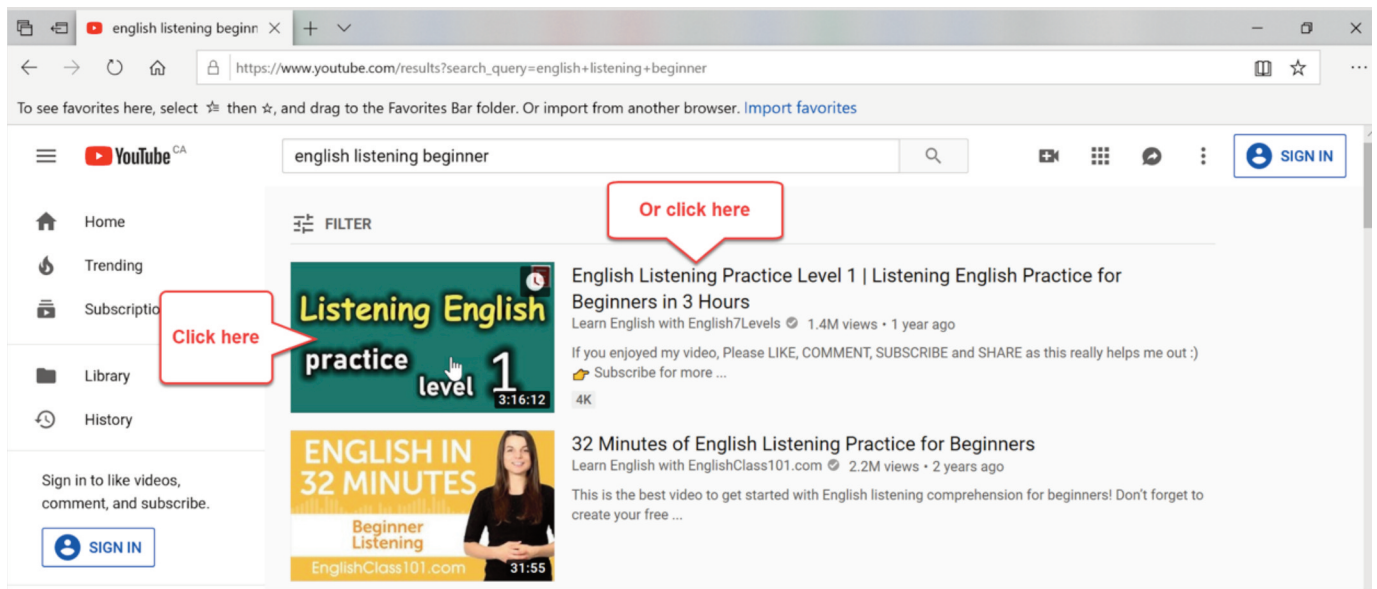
english listening beginn

https://www.youtube.com/results?search_query=english+listening+beginner

To see favorites here, select ☆ then ☆, and drag to the Favorites Bar folder. Or import from another browser. Import favorites

YouTube CA

english listening beginner

SIGN IN

Home

Trending

Subscriptio

Library

History

Sign in to like videos, comment, and subscribe.

SIGN IN

FILTER

Or click here

Click here

Listening English practice level 1

3:16:12

English Listening Practice Level 1 | Listening English Practice for Beginners in 3 Hours

Learn English with English7Levels 1.4M views • 1 year ago

If you enjoyed my video, Please LIKE, COMMENT, SUBSCRIBE and SHARE as this really helps me out :) Subscribe for more ...

4K

ENGLISH IN 32 MINUTES

Beginner Listening

EnglishClass101.com

31:55

32 Minutes of English Listening Practice for Beginners

Learn English with EnglishClass101.com 2.2M views • 2 years ago

This is the best video to get started with English listening comprehension for beginners! Don't forget to create your free ...